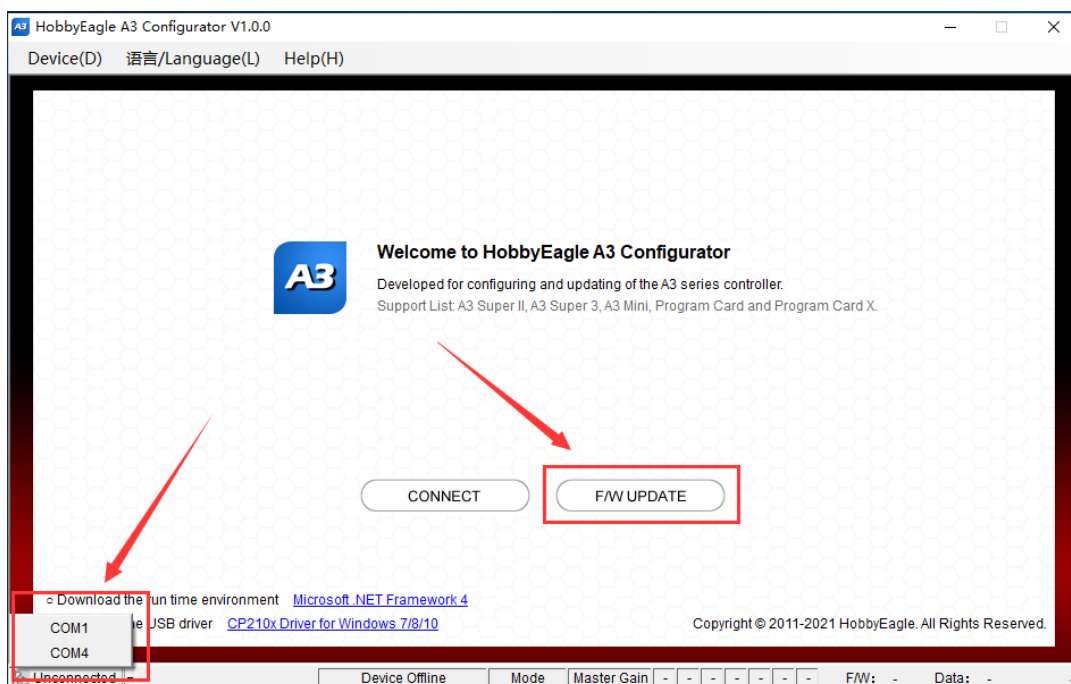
HobbyEagle A3 Configurator V1.0.0

Device(D) 语言/Language(L) Help(H)

A3

Welcome to HobbyEagle A3 Configurator

Developed for configuring and updating of the A3 series controller.

Support List: A3 Super II, A3 Super 3, A3 Mini, Program Card and Program Card X.

CONNECT

F/W UPDATE

○ Download the run time environment Microsoft .NET Framework 4

COM1 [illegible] the USB driver CP210x Driver for Windows 7/8/10

COM4

Copyright © 2011-2021 HobbyEagle. All Rights Reserved.

Unconnected - Device Offline Mode Master Gain - - - - - - - F/W: - Data: -